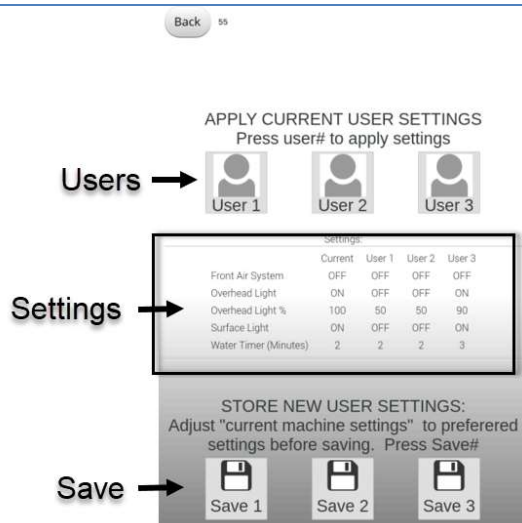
Back 55

APPLY CURRENT USER SETTINGS
Press user# to apply settings

Users

User 1 User 2 User 3

Settings

Settings:

| | Current | User 1 | User 2 | User 3 |
|---|---|---|---|---|
| Front Air System | OFF | OFF | OFF | OFF |
| Overhead Light | ON | OFF | OFF | ON |
| Overhead Light % | 100 | 50 | 50 | 90 |
| Surface Light | ON | OFF | OFF | ON |
| Water Timer (Minutes) | 2 | 2 | 2 | 3 |

STORE NEW USER SETTINGS:
Adjust "current machine settings" to preferered settings before saving. Press Save#

Save

Save 1 Save 2 Save 3